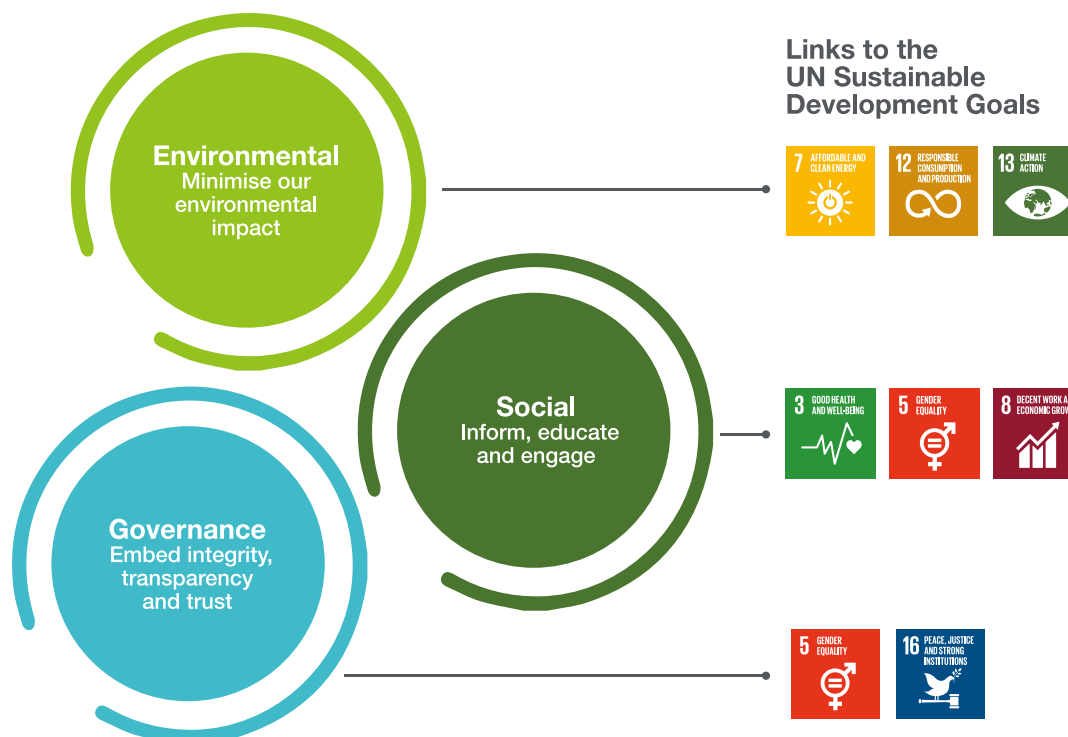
Environmental
Minimise our environmental impact

Social
Inform, educate and engage

Governance
Embed integrity, transparency and trust

Links to the UN Sustainable Development Goals

7 AFFORDABLE AND CLEAN ENERGY
12 RESPONSIBLE CONSUMPTION AND PRODUCTION
13 CLIMATE ACTION

3 GOOD HEALTH AND WELL-BEING
5 GENDER EQUALITY
8 DECENT WORK A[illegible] ECONOMIC GROW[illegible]

5 GENDER EQUALITY
16 PEACE, JUSTICE AND STRONG INSTITUTIONS